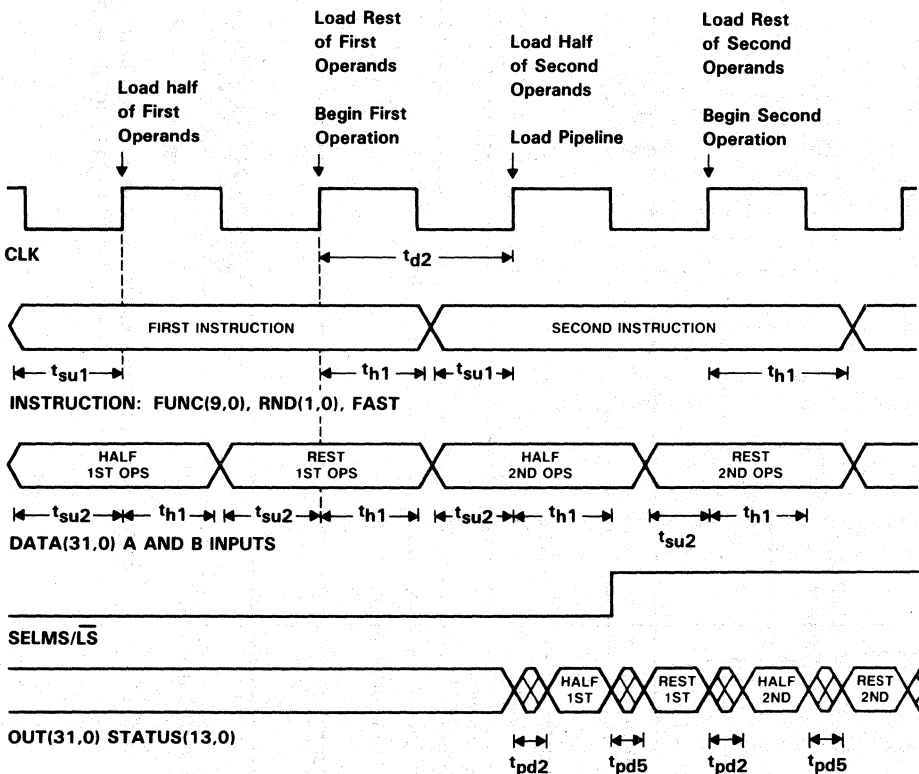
Load half of First Operands

Load Rest of First Operands

Begin First Operation

Load Half of Second Operands

Load Pipeline

Load Rest of Second Operands

Begin Second Operation

CLK

$t_{d2}$

FIRST INSTRUCTION

SECOND INSTRUCTION

$t_{su1}$ $t_{h1}$ $t_{su1}$ $t_{h1}$

INSTRUCTION: FUNC(9,0), RND(1,0), FAST

HALF 1ST OPS

REST 1ST OPS

HALF 2ND OPS

REST 2ND OPS

$t_{su2}$ $t_{h1}$ $t_{su2}$ $t_{h1}$ $t_{su2}$ $t_{h1}$ $t_{h1}$

$t_{su2}$

DATA(31,0) A AND B INPUTS

SELMS/$\overline{LS}$

HALF 1ST

REST 1ST

HALF 2ND

REST 2ND

OUT(31,0) STATUS(13,0)

$t_{pd2}$ $t_{pd5}$ $t_{pd2}$ $t_{pd5}$